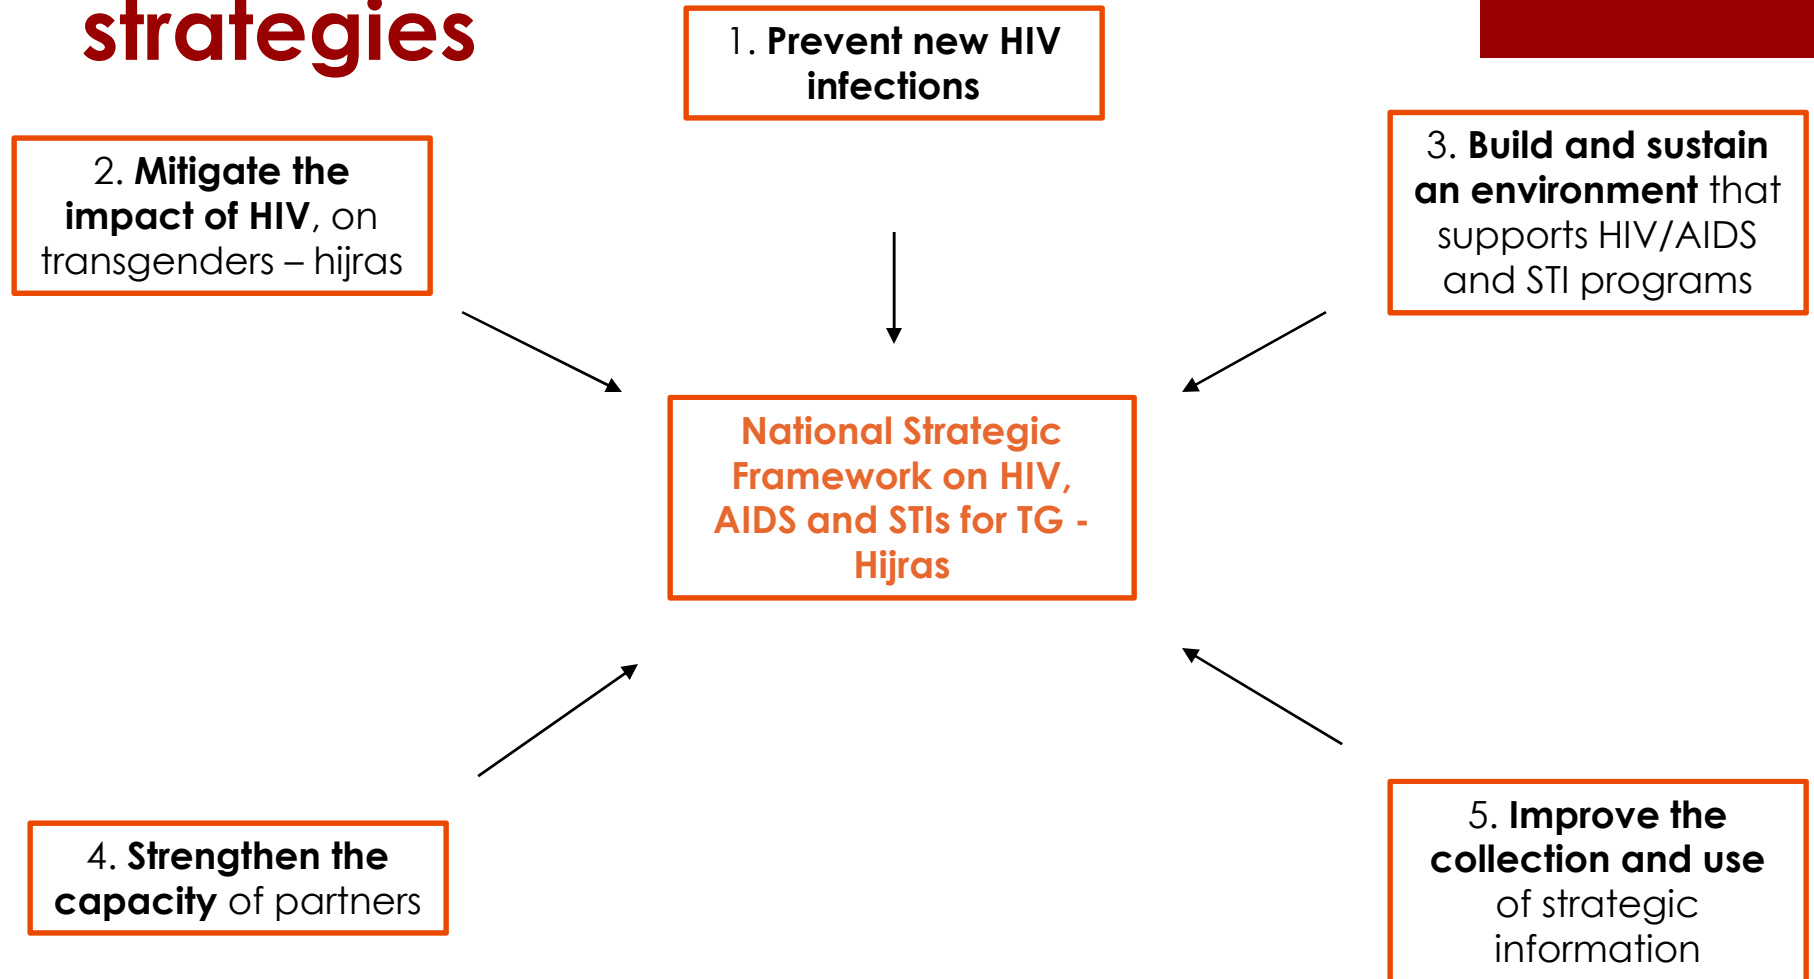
strategies

1. Prevent new HIV infections

2. Mitigate the impact of HIV, on transgenders – hijras

3. Build and sustain an environment that supports HIV/AIDS and STI programs

National Strategic Framework on HIV, AIDS and STIs for TG - Hijras

4. Strengthen the capacity of partners

5. Improve the collection and use of strategic information